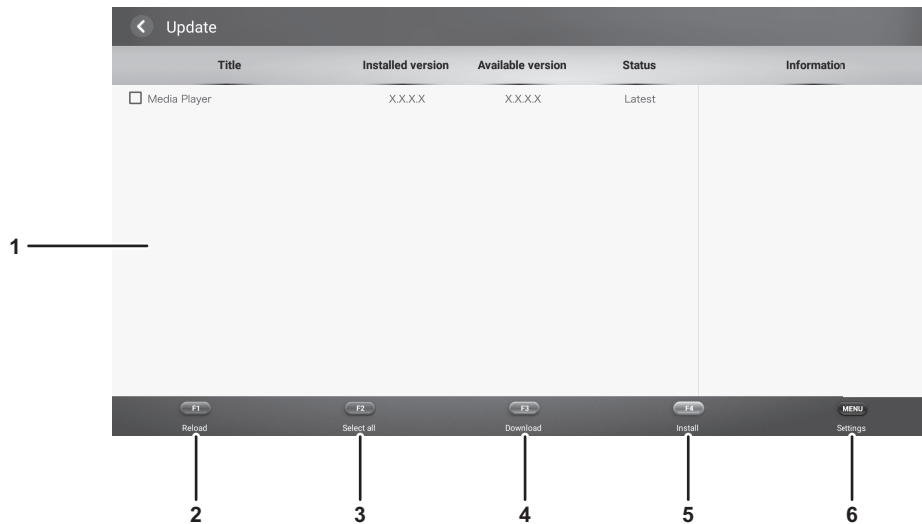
Update

| Title | Installed version | Available version | Status | Information |
|---|---|---|---|---|
| Media Player | X.X.X.X | X.X.X.X | Latest | |

1

F1 Reload
F2 Select all
F3 Download
F4 Install
MENU Settings

2 3 4 5 6